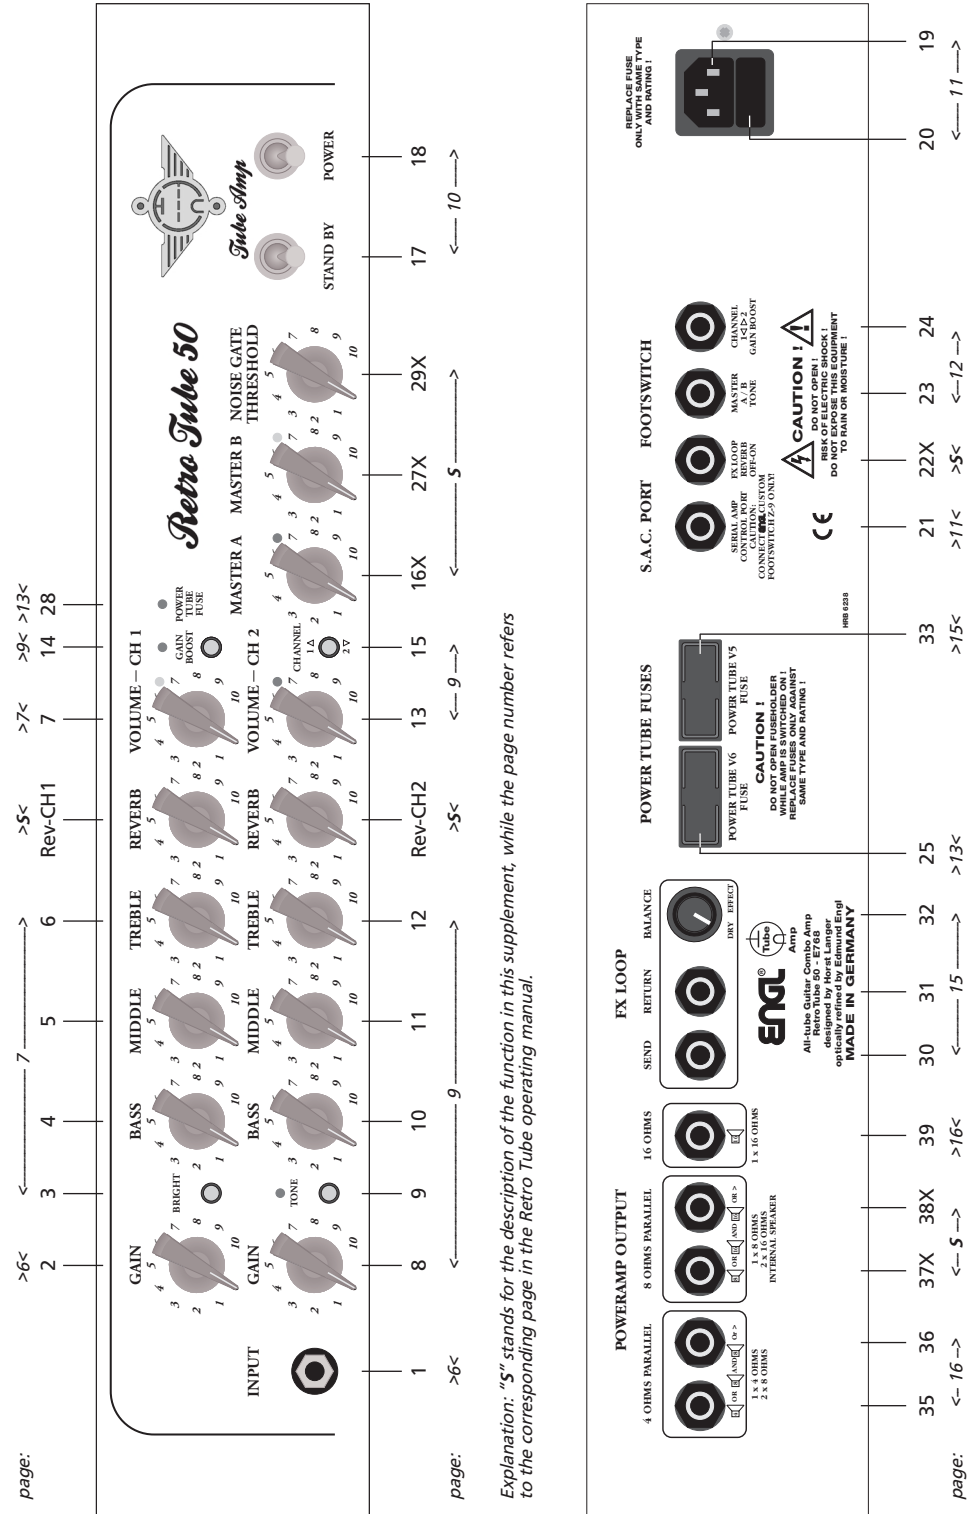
page: >6< <—— 7 ——> >5< >7< >9< >13<

2 3 4 5 6 Rev-CH1 7 14 28

INPUT

GAIN BRIGHT BASS MIDDLE TREBLE REVERB VOLUME – CH 1 GAIN BOOST POWER TUBE FUSE

GAIN TONE BASS MIDDLE TREBLE REVERB VOLUME – CH 2 CHANNEL 1 2 MASTER A MASTER B NOISE GATE THRESHOLD

Retro Tube 50

Tube Amp

STAND BY POWER

1 8 9 10 11 12 Rev-CH2 13 15 16X 27X 29X 17 18

page: >6< <—— 9 ——> >5< <— 9 —> <—— 5 ——> <— 10 —>

Explanation: "5" stands for the description of the function in this supplement, while the page number refers to the corresponding page in the Retro Tube operating manual.

POWERAMP OUTPUT

4 OHMS PARALLEL 8 OHMS PARALLEL 16 OHMS

OR AND OR > OR AND OR >

1 x 4 OHMS 2 x 8 OHMS

1 x 8 OHMS 2 x 16 OHMS INTERNAL SPEAKER

1 x 16 OHMS

FX LOOP

SEND RETURN BALANCE

DRY EFFECT

ENGL® Tube Amp

All-tube Guitar Combo Amp RetroTube 50 - E768 designed by Horst Langer optically refined by Edmund Engl MADE IN GERMANY

POWER TUBE FUSES

POWER TUBE V6 FUSE POWER TUBE V5 FUSE

CAUTION ! DO NOT OPEN FUSEHOLDER WHILE AMP IS SWITCHED ON ! REPLACE FUSES ONLY AGAINST SAME TYPE AND RATING !

HRB 6238

S.A.C. PORT FOOTSWITCH

SERIAL AMP CONTROL PORT CAUTION: CONNECT ENGL CUSTOM FOOTSWITCH Z-9 ONLY!

FX LOOP REVERB OFF-ON

MASTER A B TONE

CHANNEL 1<1>2 GAIN BOOST

CE

CAUTION ! DO NOT OPEN ! RISK OF ELECTRIC SHOCK ! DO NOT EXPOSE THIS EQUIPMENT TO RAIN OR MOISTURE !

REPLACE FUSE ONLY WITH SAME TYPE AND RATING !

35 36 37X 38X 39 30 31 32 25 33 21 22X 23 24 20 19

page: <– 16 –> <– 5 –> >16< <—— 15 ——> >13< >15< >11< >5< <–12 –> <—— 11 ——>